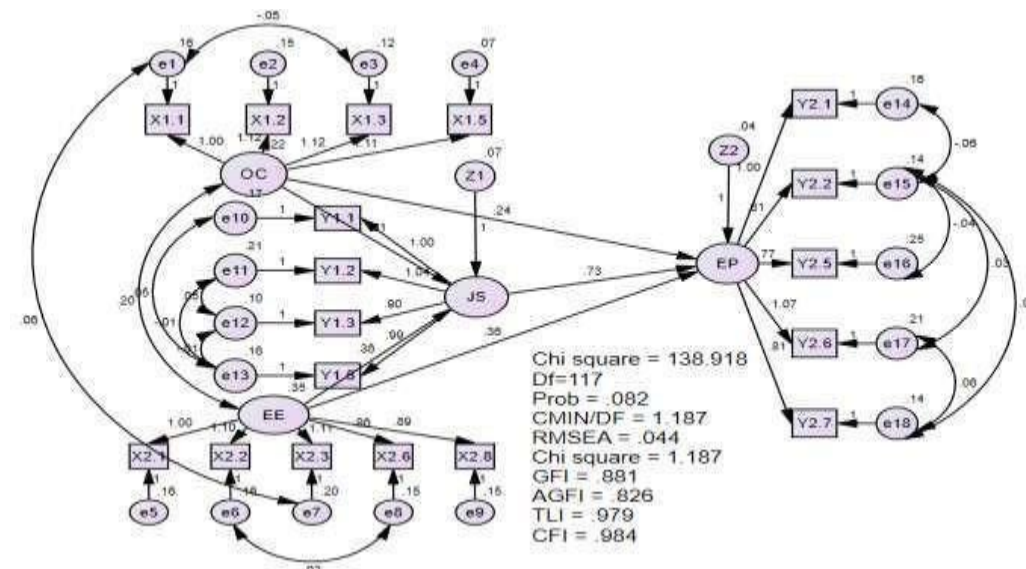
-.05
.16 .15 .12 .07
e1 e2 e3 e4
1 1 1 1
X1.1 X1.2 X1.3 X1.5
1.00 1.12 .22 1.12 .11
OC
.17
Z1 .07
e10 1 Y1.1 1 1.00
.21
e11 1 Y1.2 1.04 1
.10
e12 1 Y1.3 .90 JS
.16
e13 1 Y1.5 .99
.35 .35
.20 .05 .03 .01 .01
.06
EE
1.00 1.10 1.11 .90 .89
X2.1 X2.2 X2.3 X2.6 X2.8
1 .16 1 .16 1 .20 1 .15 1 .15
e5 e6 e7 e8 e9
.03
.24
.73
.38
Z2 .04
1.00
1
EP
.18
Y2.1 1 e14
.14 -.06
Y2.2 1 e15
.81 -.04
.77 Y2.5 1 e16 .25
.03
1.07 .21
Y2.6 1 e17
.81 .06
.14
Y2.7 1 e18
Chi square = 138.918
Df=117
Prob = .082
CMIN/DF = 1.187
RMSEA = .044
Chi square = 1.187
GFI = .881
AGFI = .826
TLI = .979
CFI = .984